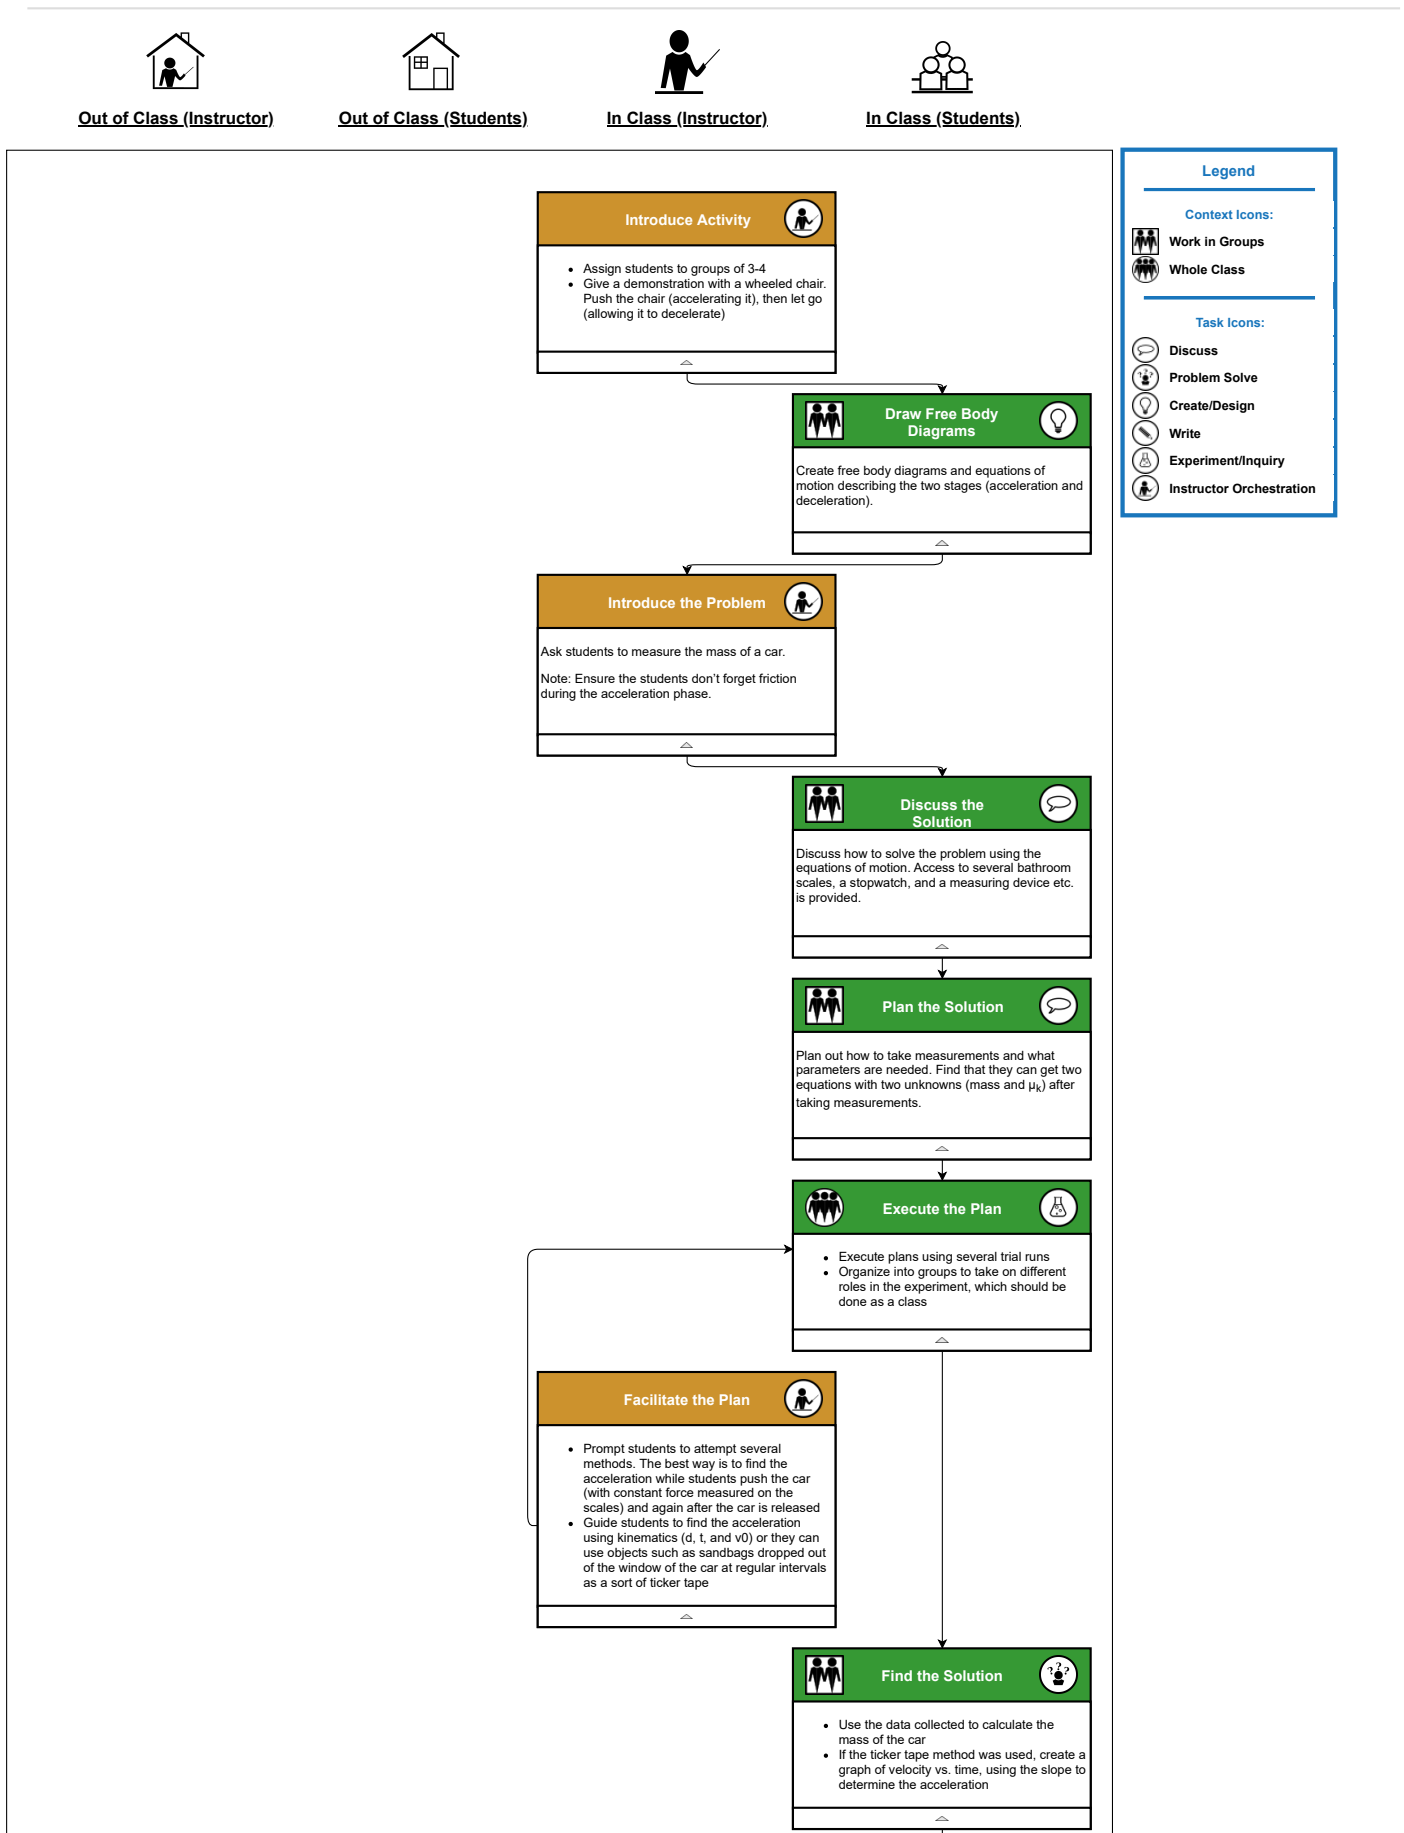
Out of Class (Instructor)

Out of Class (Students)

In Class (Instructor)

In Class (Students)

Introduce Activity

- Assign students to groups of 3-4
- Give a demonstration with a wheeled chair. Push the chair (accelerating it), then let go (allowing it to decelerate)

Draw Free Body Diagrams

Create free body diagrams and equations of motion describing the two stages (acceleration and deceleration).

Introduce the Problem

Ask students to measure the mass of a car.

Note: Ensure the students don't forget friction during the acceleration phase.

Discuss the Solution

Discuss how to solve the problem using the equations of motion. Access to several bathroom scales, a stopwatch, and a measuring device etc. is provided.

Plan the Solution

Plan out how to take measurements and what parameters are needed. Find that they can get two equations with two unknowns (mass and $\mu_k$) after taking measurements.

Execute the Plan

- Execute plans using several trial runs
- Organize into groups to take on different roles in the experiment, which should be done as a class

Facilitate the Plan

- Prompt students to attempt several methods. The best way is to find the acceleration while students push the car (with constant force measured on the scales) and again after the car is released
- Guide students to find the acceleration using kinematics (d, t, and v0) or they can use objects such as sandbags dropped out of the window of the car at regular intervals as a sort of ticker tape

Find the Solution

- Use the data collected to calculate the mass of the car
- If the ticker tape method was used, create a graph of velocity vs. time, using the slope to determine the acceleration

Legend

Context Icons:
Work in Groups
Whole Class

Task Icons:
Discuss
Problem Solve
Create/Design
Write
Experiment/Inquiry
Instructor Orchestration